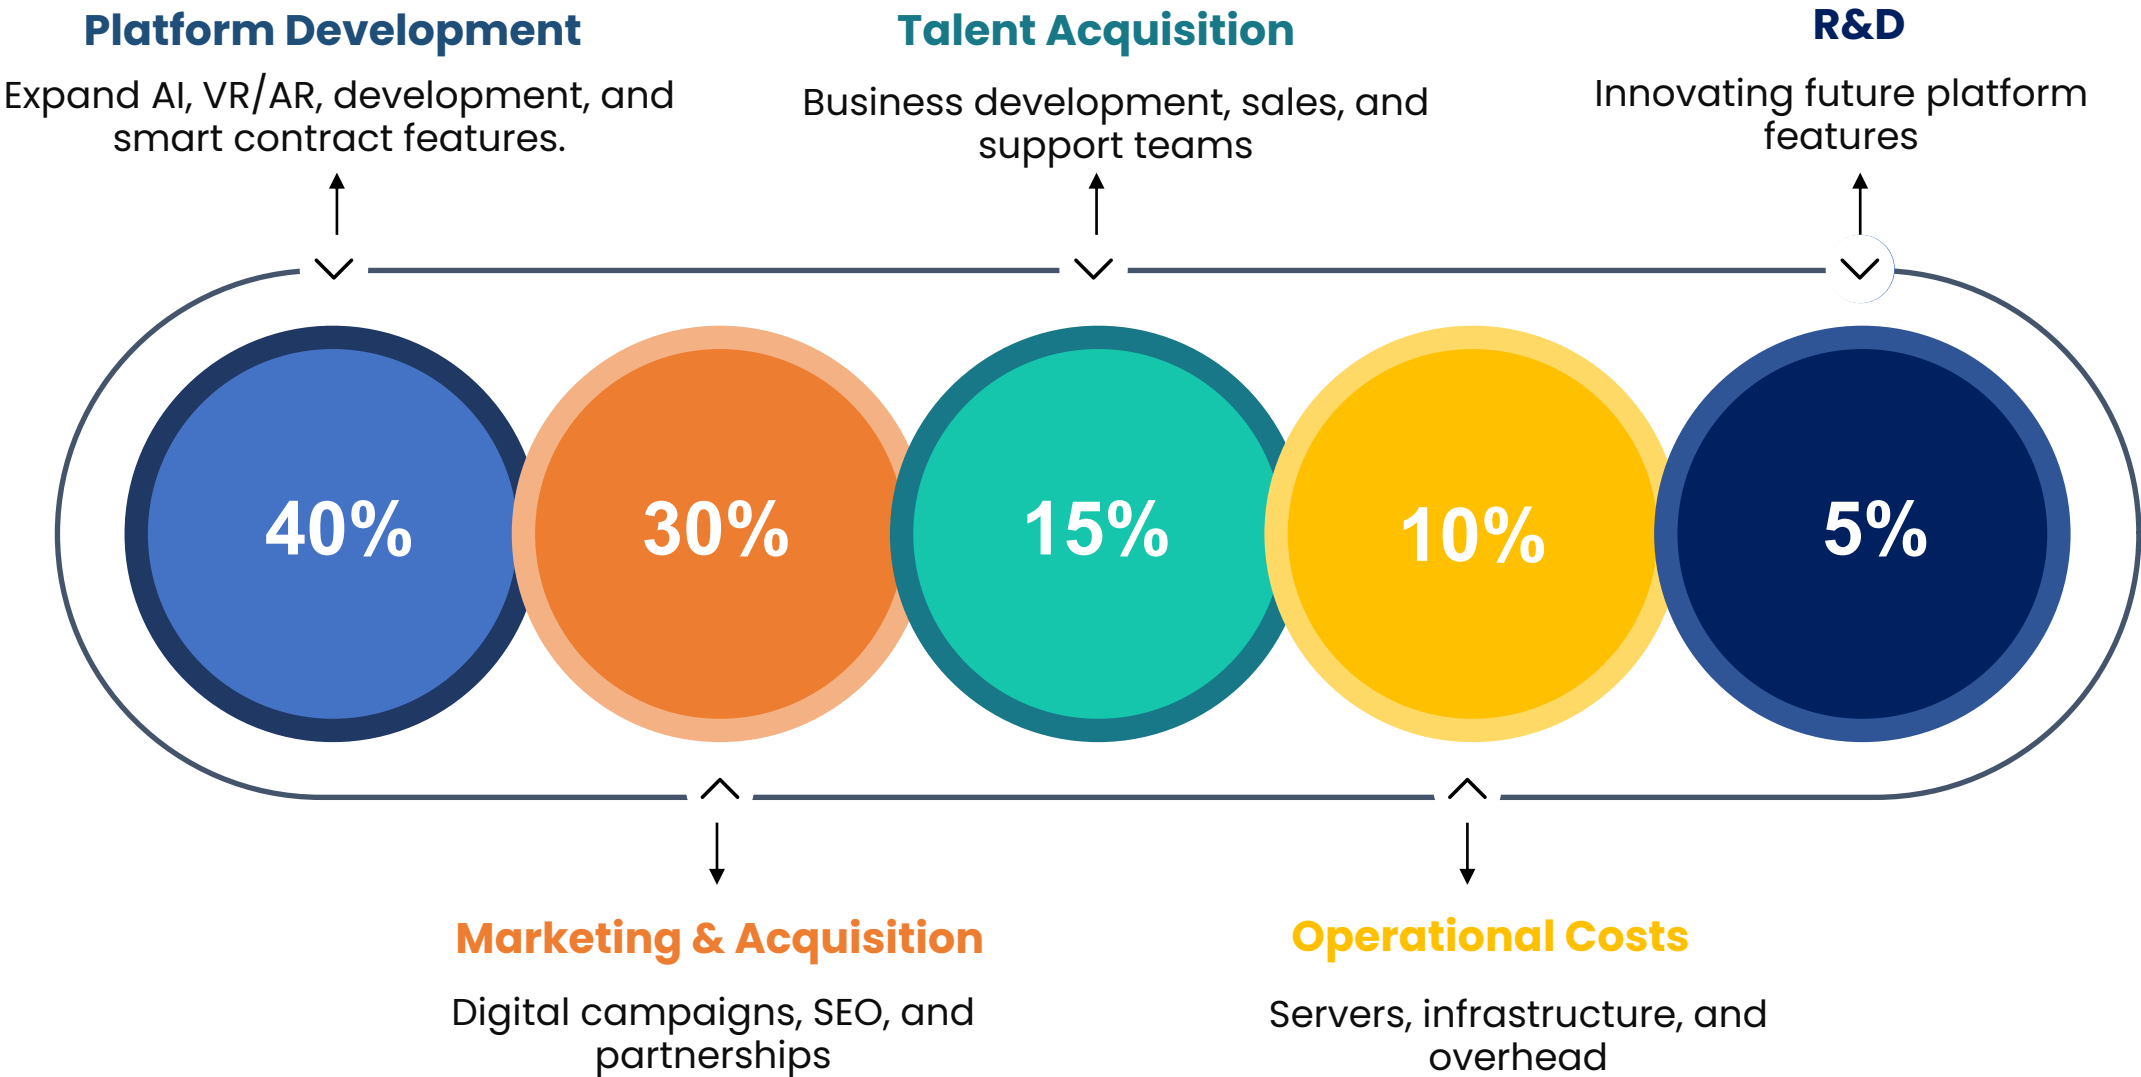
Platform Development

Expand AI, VR/AR, development, and smart contract features.

Talent Acquisition

Business development, sales, and support teams

R&D

Innovating future platform features

40%

30%

15%

10%

5%

Marketing & Acquisition

Digital campaigns, SEO, and partnerships

Operational Costs

Servers, infrastructure, and overhead